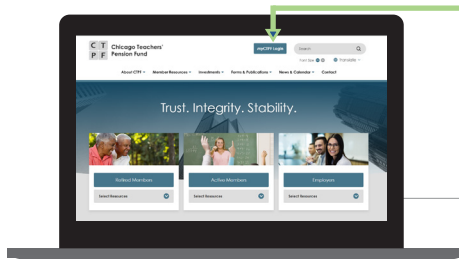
C T
P F
Chicago Teachers' Pension Fund

myCTPF Login

Search

Font Size

Translate

About CTPF
Member Resources
Investments
Forms & Publications
News & Calendar
Contact

Trust. Integrity. Stability.

Retired Members
Select Resources

Active Members
Select Resources

Employers
Select Resources